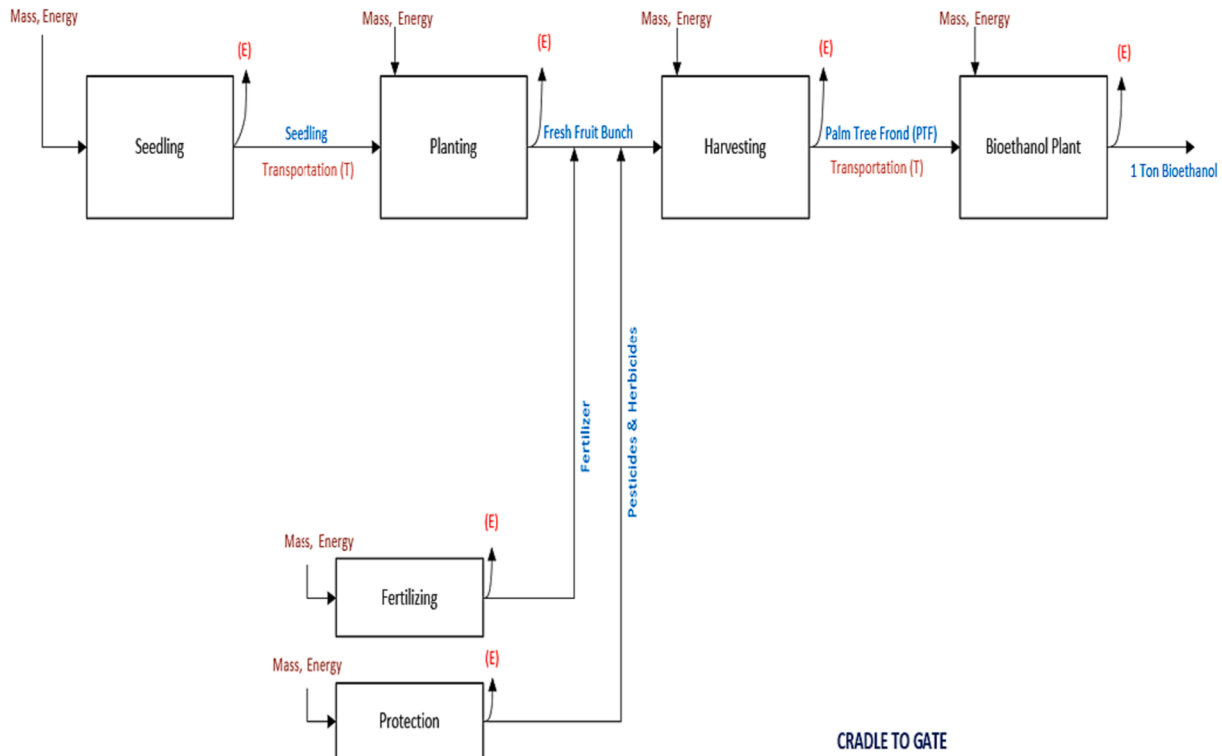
Mass, Energy

(E)

Seedling

Seedling

Transportation (T)

Mass, Energy

(E)

Planting

Fresh Fruit Bunch

Mass, Energy

(E)

Harvesting

Palm Tree Frond (PTF)

Transportation (T)

Mass, Energy

(E)

Bioethanol Plant

1 Ton Bioethanol

Fertilizer

Pesticides & Herbicides

Mass, Energy

(E)

Fertilizing

Mass, Energy

(E)

Protection

CRADLE TO GATE